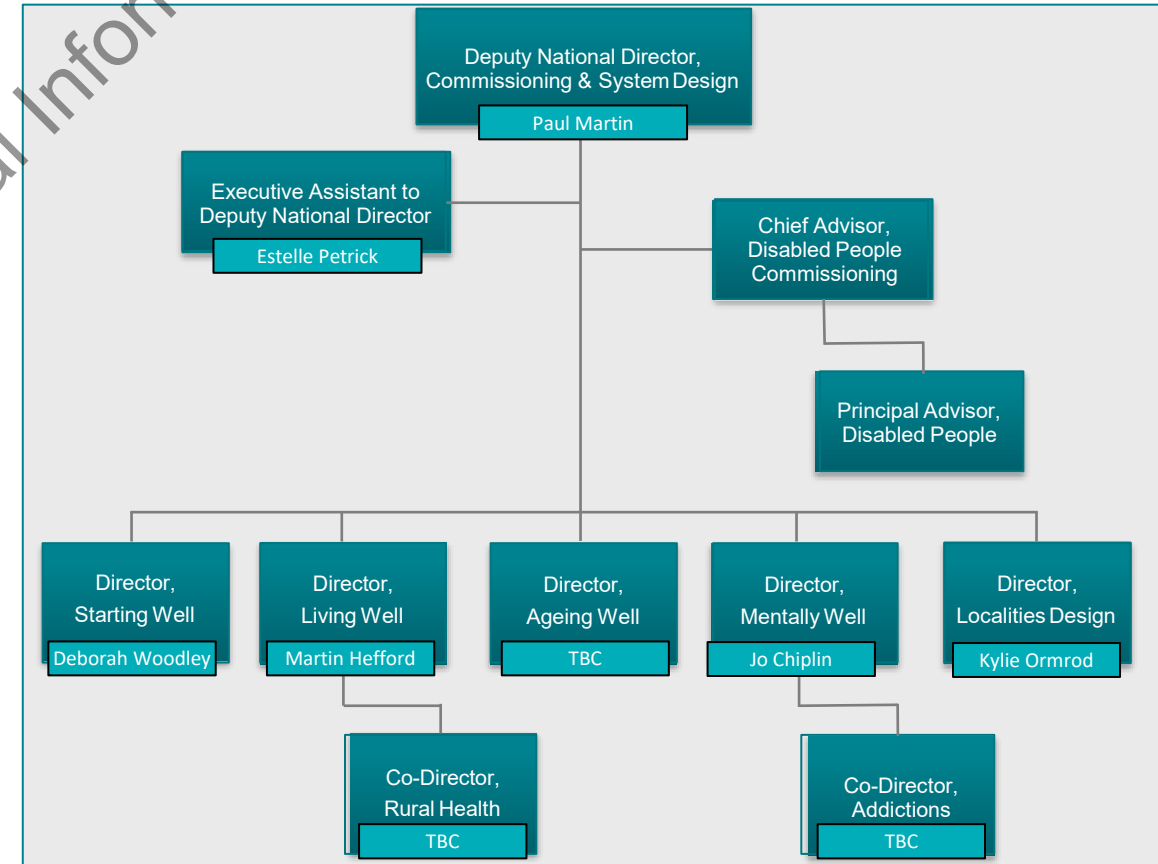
al Infor

Deputy National Director, Commissioning & System Design
Paul Martin

Executive Assistant to Deputy National Director
Estelle Petrick

Chief Advisor, Disabled People Commissioning

Principal Advisor, Disabled People

Director, Starting Well
Deborah Woodley

Director, Living Well
Martin Hefford

Director, Ageing Well
TBC

Director, Mentally Well
Jo Chiplin

Director, Localities Design
Kylie Ormrod

Co-Director, Rural Health
TBC

Co-Director, Addictions
TBC